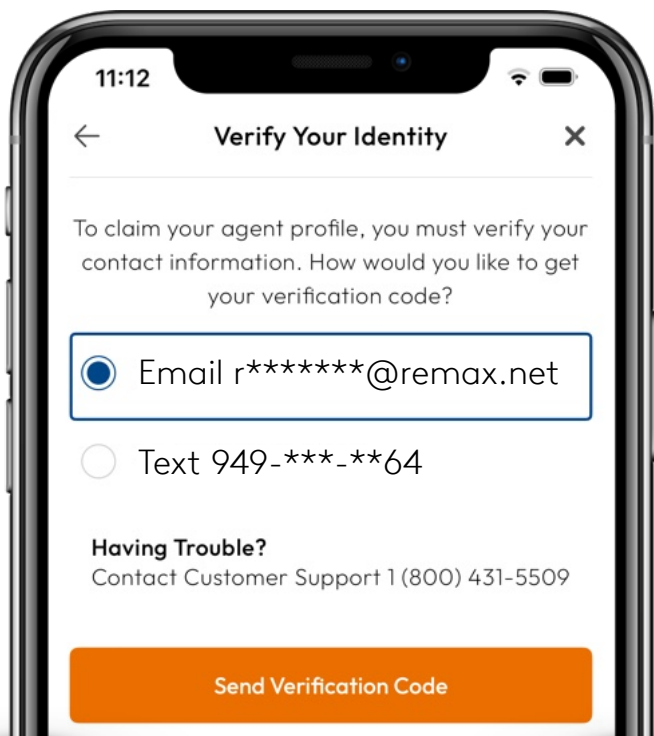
11:12

←

Verify Your Identity

✕

To claim your agent profile, you must verify your contact information. How would you like to get your verification code?

Email r*******@remax.net

Text 949-***-**64

Having Trouble?

Contact Customer Support 1 (800) 431-5509

Send Verification Code